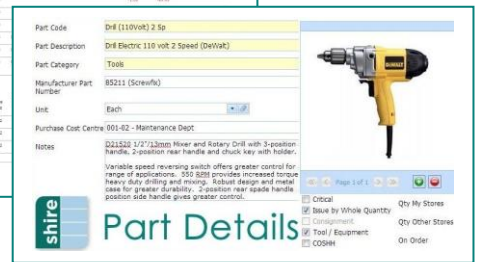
Part Code
Drill (110Volt) 2 Sp

Part Description
Drill Electric 110 volt 2 Speed (DeWalt)

Part Category
Tools

Manufacturer Part Number
85211 (Screwfix)

Unit
Each

Purchase Cost Centre
001-02 - Maintenance Dept

Notes
D21520 1/2"/13mm Mixer and Rotary Drill with 3-position handle. 2-position rear handle and chuck key with holder.

Variable speed reversing switch offers greater control for range of applications. 550 RPM provides increased torque heavy duty drilling and mixing. Robust design and metal case for greater durability. 2-position rear spade handle position side handle gives greater control.

Page 1 of 1

Critical
Issue by Whole Quantity
Consignment
Tool / Equipment
COSHH

Qty My Stores
Qty Other Stores
On Order

shire
Part Details